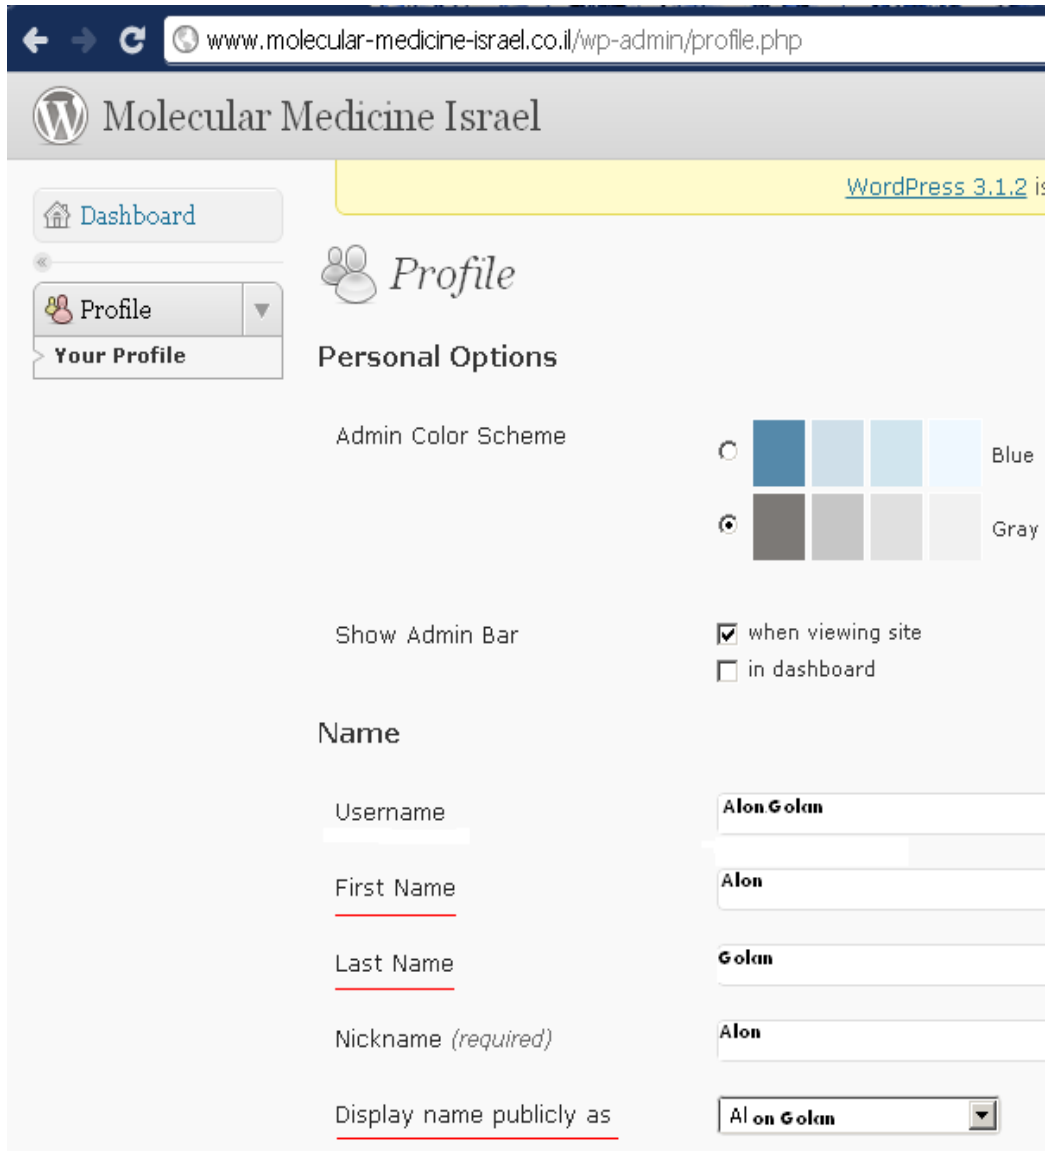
www.molecular-medicine-israel.co.il/wp-admin/profile.php

Molecular Medicine Israel

WordPress 3.1.2 is

Dashboard

Profile

Your Profile

Profile

Personal Options

Admin Color Scheme

Blue

Gray

Show Admin Bar

when viewing site

in dashboard

Name

Username

Alon.Golan

First Name

Alon

Last Name

Golan

Nickname (required)

Alon

Display name publicly as

Alon Golan